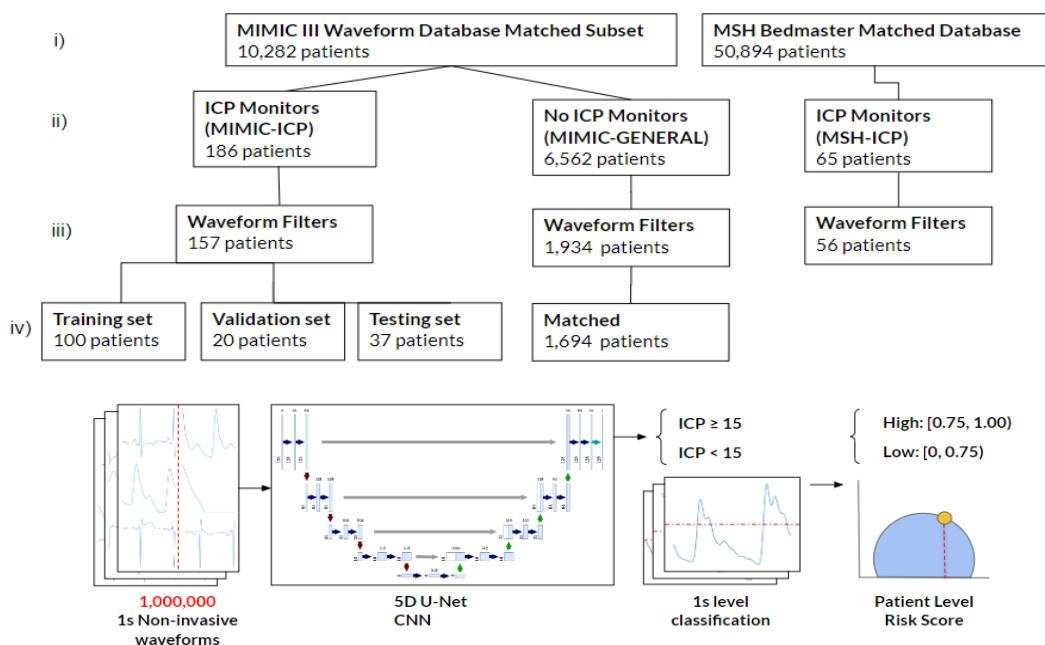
i)

MIMIC III Waveform Database Matched Subset
10,282 patients

MSH Bedmaster Matched Database
50,894 patients

ii)

ICP Monitors (MIMIC-ICP)
186 patients

No ICP Monitors (MIMIC-GENERAL)
6,562 patients

ICP Monitors (MSH-ICP)
65 patients

iii)

Waveform Filters
157 patients

Waveform Filters
1,934 patients

Waveform Filters
56 patients

iv)

Training set
100 patients

Validation set
20 patients

Testing set
37 patients

Matched
1,694 patients

1,000,000
1s Non-invasive waveforms

5D U-Net
CNN

ICP ≥ 15
ICP < 15

1s level classification

High: [0.75, 1.00)
Low: [0, 0.75)

Patient Level Risk Score